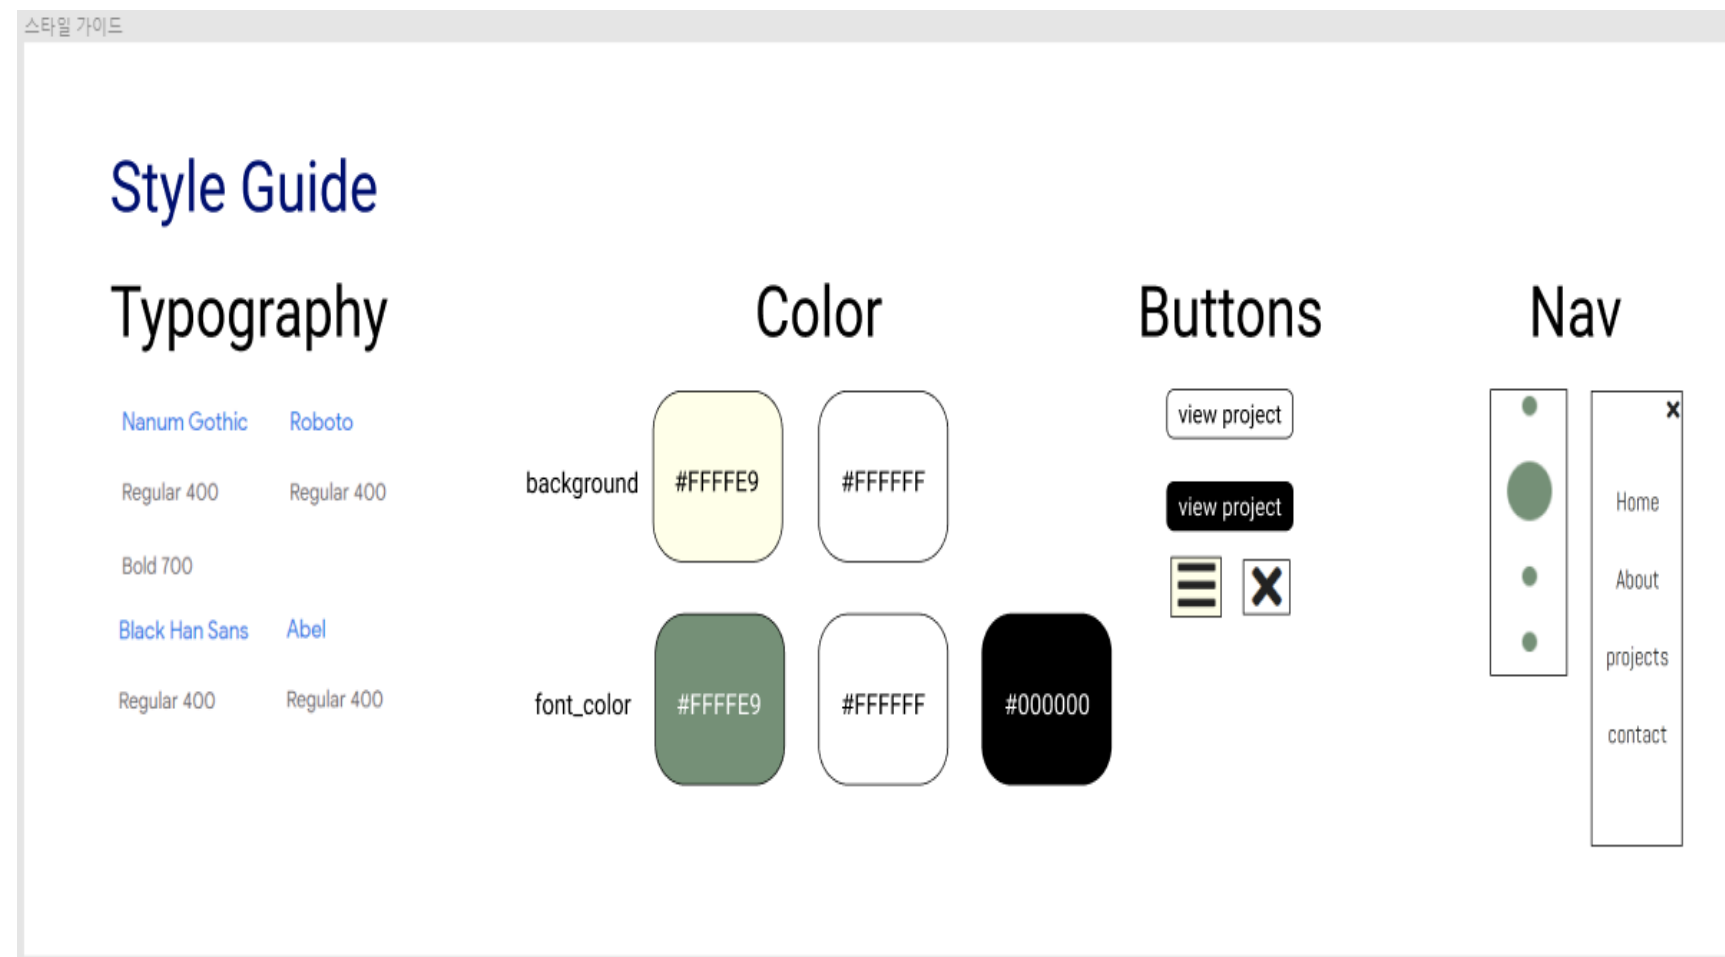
스타일 가이드

Style Guide

Typography

Nanum Gothic
Roboto
Regular 400
Regular 400
Bold 700
Black Han Sans
Abel
Regular 400
Regular 400

Color

background
#FFFFE9
#FFFFFF
font_color
#FFFFE9
#FFFFFF
#000000

Buttons

view project
view project

Nav

Home
About
projects
contact